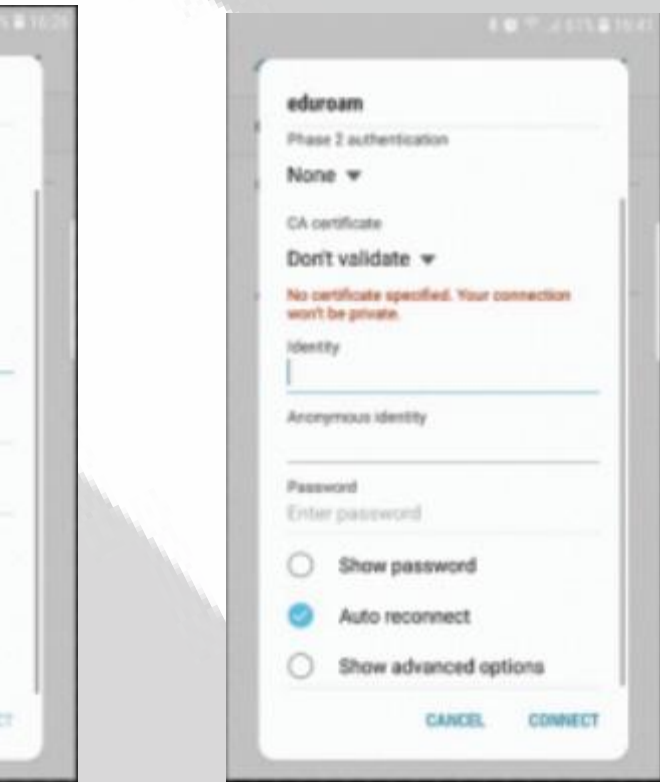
eduroam

Phase 2 authentication

None

CA certificate

Don't validate

No certificate specified. Your connection won't be private.

Identity

Anonymous identity

Password

Enter password

Show password

Auto reconnect

Show advanced options

CANCEL

CONNECT